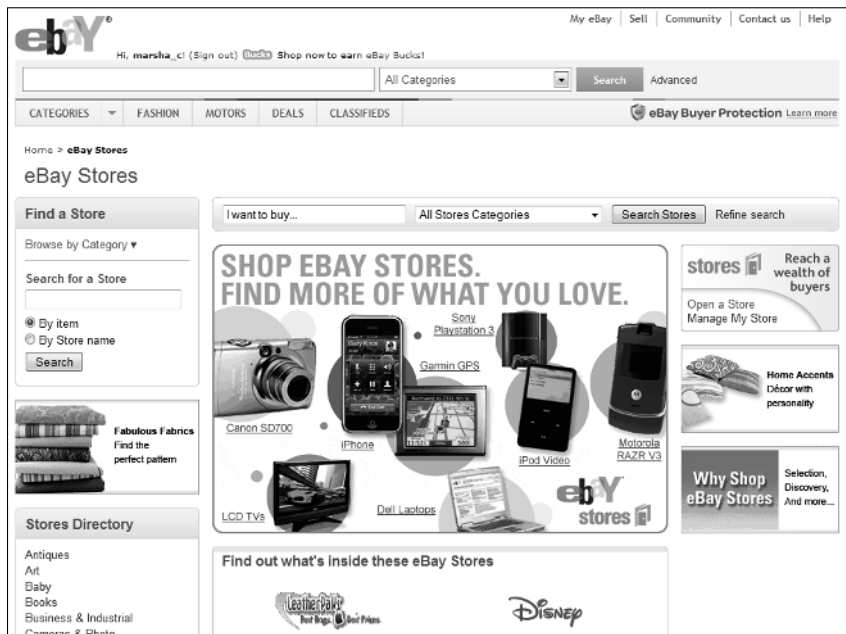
ebY®

Hi, marsha_c! (Sign out) Bucks Shop now to earn eBay Bucks!

My eBay | Sell | Community | Contact us | Help

All Categories Search Advanced

CATEGORIES FASHION MOTORS DEALS CLASSIFIEDS

eBay Buyer Protection Learn more

Home > eBay Stores

eBay Stores

Find a Store

Browse by Category ▾

Search for a Store

By item

By Store name

Search

Fabulous Fabrics Find the perfect pattern

Stores Directory

Antiques
Art
Baby
Books
Business & Industrial
Cameras & Photo

I want to buy... All Stores Categories Search Stores Refine search

SHOP EBAY STORES. FIND MORE OF WHAT YOU LOVE.

Canon SD700

iPhone

Sony Playstation 3

Garmin GPS

iPod Video

Motorola RAZR V3

LCD TVs

Dell Laptops

ebY stores

stores Reach a wealth of buyers

Open a Store
Manage My Store

Home Accents Décor with personality

Why Shop eBay Stores

Selection, Discovery, And more...

Find out what's inside these eBay Stores

Leather Bags Best Bags. Best Prices

DISNEY